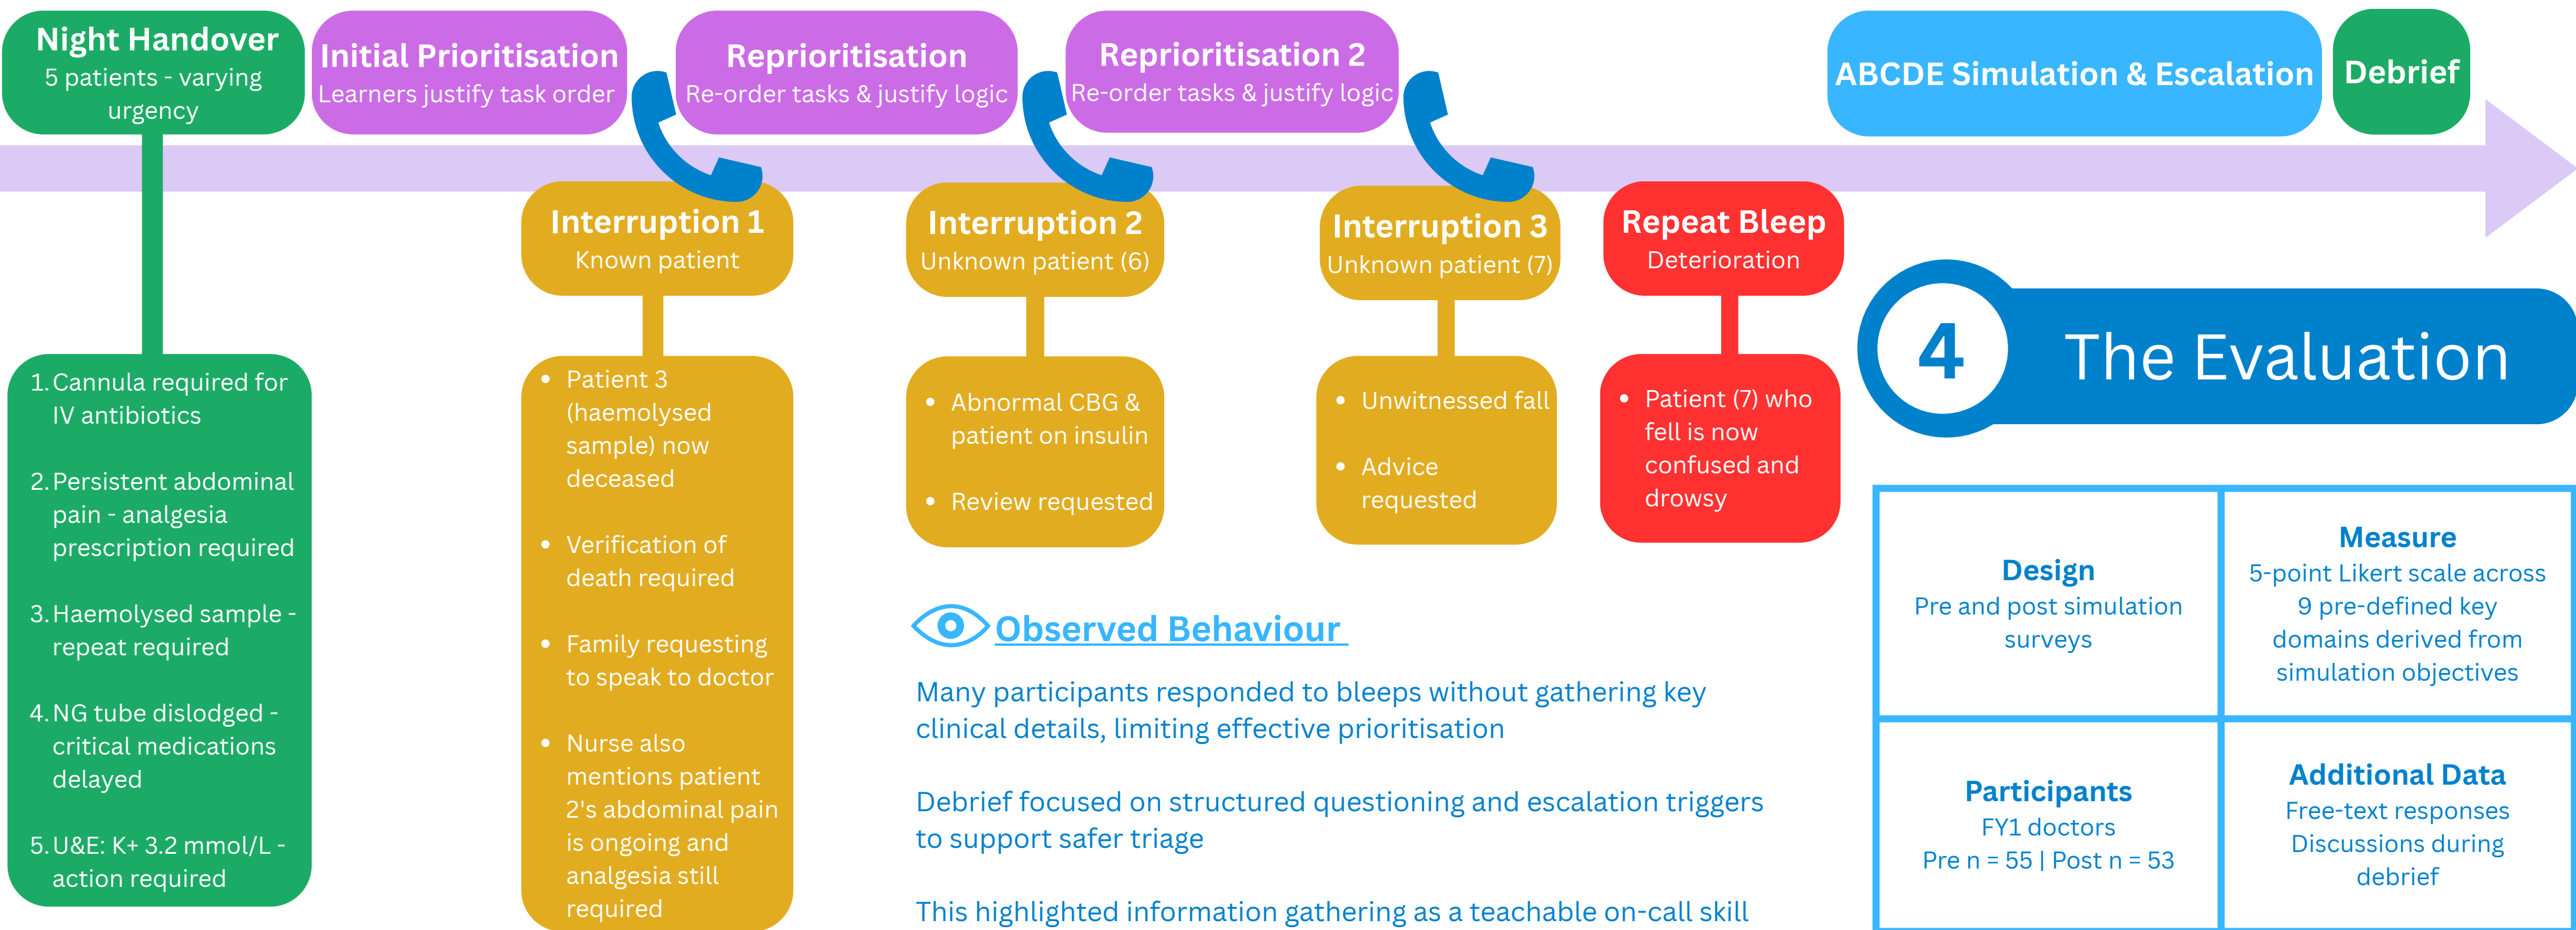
Night Handover
5 patients - varying urgency

Initial Prioritisation
Learners justify task order

Reprioritisation
Re-order tasks & justify logic

Reprioritisation 2
Re-order tasks & justify logic

ABCDE Simulation & Escalation

Debrief

1. Cannula required for IV antibiotics
2. Persistent abdominal pain - analgesia prescription required
3. Haemolysed sample - repeat required
4. NG tube dislodged - critical medications delayed
5. U&E: K+ 3.2 mmol/L - action required

Interruption 1
Known patient

- Patient 3 (haemolysed sample) now deceased
- Verification of death required
- Family requesting to speak to doctor
- Nurse also mentions patient 2's abdominal pain is ongoing and analgesia still required

Interruption 2
Unknown patient (6)

- Abnormal CBG & patient on insulin
- Review requested

Interruption 3
Unknown patient (7)

- Unwitnessed fall
- Advice requested

Repeat Bleep
Deterioration

- Patient (7) who fell is now confused and drowsy

4 The Evaluation

| Design<br>Pre and post simulation surveys | Measure<br>5-point Likert scale across 9 pre-defined key domains derived from simulation objectives |
|---|---|
| Participants<br>FY1 doctors<br>Pre n = 55 \| Post n = 53 | Additional Data<br>Free-text responses<br>Discussions during debrief |

Observed Behaviour

Many participants responded to bleeps without gathering key clinical details, limiting effective prioritisation

Debrief focused on structured questioning and escalation triggers to support safer triage

This highlighted information gathering as a teachable on-call skill